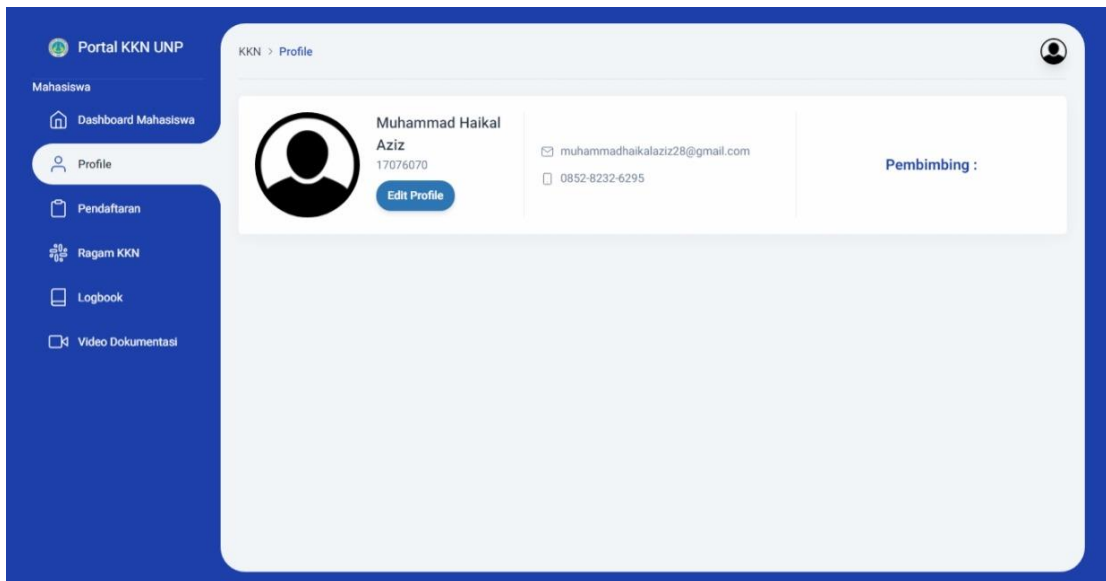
Portal KKN UNP

Mahasiswa

Dashboard Mahasiswa

Profile

Pendaftaran

Ragam KKN

Logbook

Video Dokumentasi

KKN > Profile

Muhammad Haikal Aziz
17076070

Edit Profile

muhammadhaikalaziz28@gmail.com

0852-8232-6295

Pembimbing :